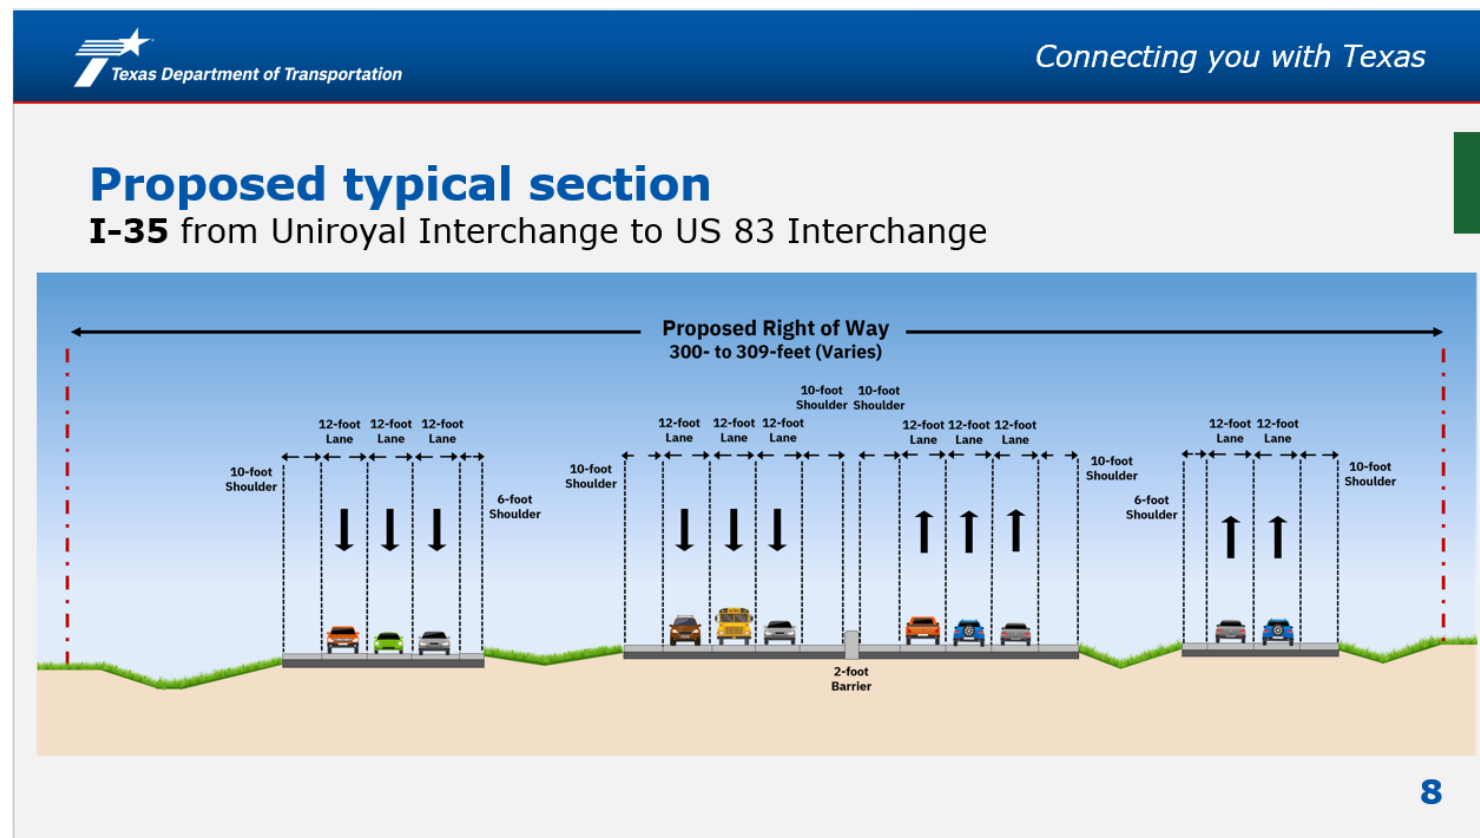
Texas Department of Transportation

Connecting you with Texas

Proposed typical section

I-35 from Uniroyal Interchange to US 83 Interchange

Proposed Right of Way
300- to 309-feet (Varies)

10-foot Shoulder

12-foot Lane 12-foot Lane 12-foot Lane

6-foot Shoulder

10-foot Shoulder

12-foot Lane 12-foot Lane 12-foot Lane

10-foot Shoulder 10-foot Shoulder

12-foot Lane 12-foot Lane 12-foot Lane

10-foot Shoulder

6-foot Shoulder

12-foot Lane 12-foot Lane

10-foot Shoulder

2-foot Barrier

8